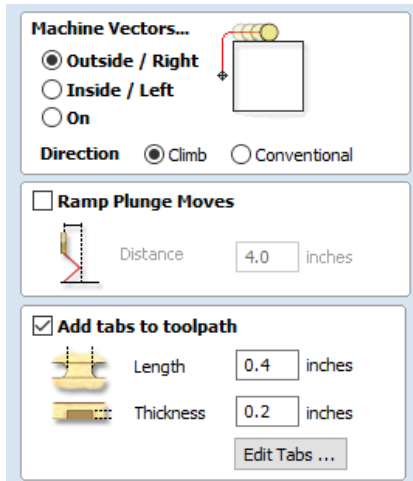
Machine Vectors...

Outside / Right

Inside / Left

On

Direction Climb Conventional

Ramp Plunge Moves

Distance 4.0 inches

Add tabs to toolpath

Length 0.4 inches

Thickness 0.2 inches

Edit Tabs ...